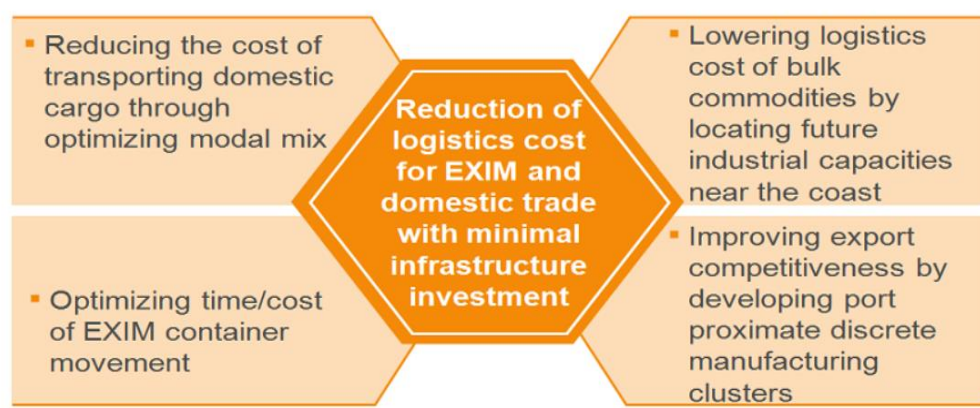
- Reducing the cost of transporting domestic cargo through optimizing modal mix

- Lowering logistics cost of bulk commodities by locating future industrial capacities near the coast

Reduction of logistics cost for EXIM and domestic trade with minimal infrastructure investment

- Optimizing time/cost of EXIM container movement

- Improving export competitiveness by developing port proximate discrete manufacturing clusters